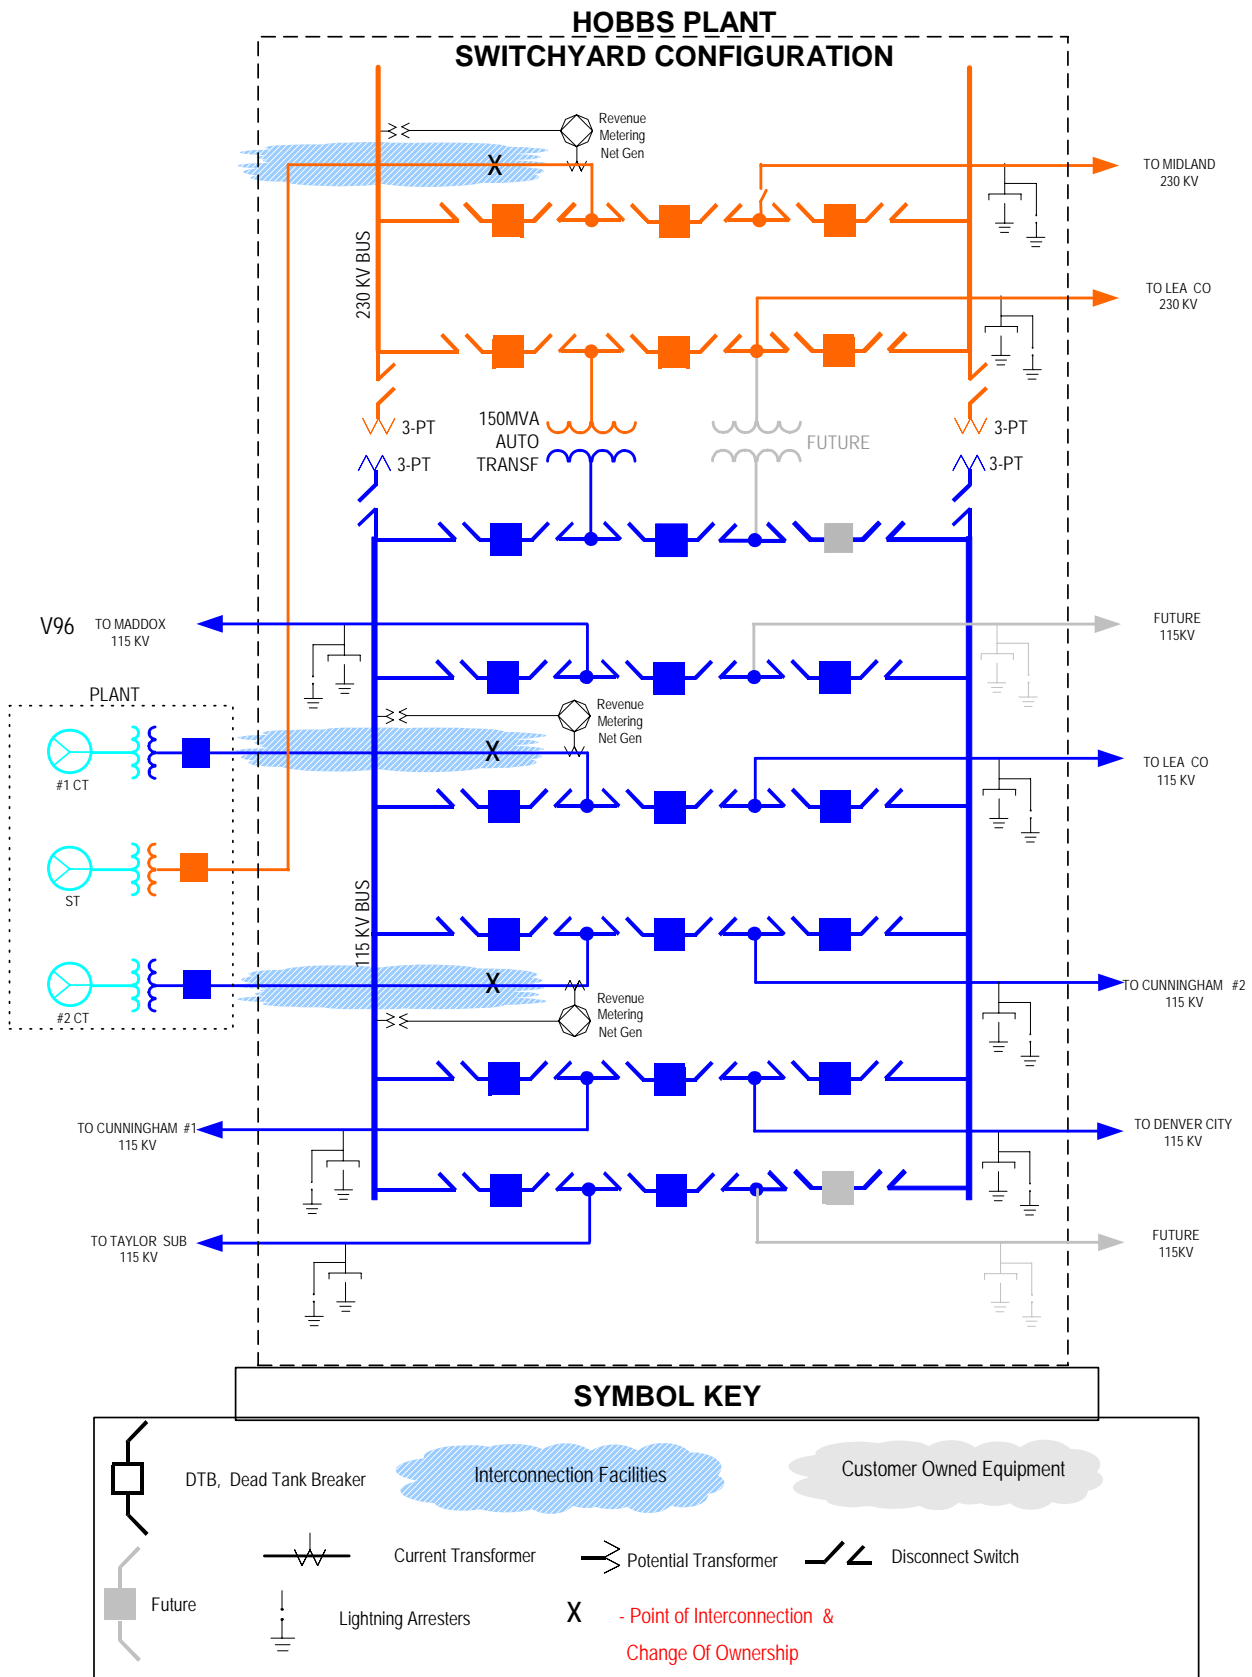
HOBBS PLANT
SWITCHYARD CONFIGURATION

Revenue Metering Net Gen

X

TO MIDLAND 230 KV

230 KV BUS

TO LEA CO 230 KV

3-PT

3-PT

150MVA AUTO TRANSF

FUTURE

3-PT

3-PT

V96

TO MADDOX 115 KV

FUTURE 115KV

PLANT

Revenue Metering Net Gen

X

#1 CT

TO LEA CO 115 KV

ST

115 KV BUS

TO CUNNINGHAM #2 115 KV

X

Revenue Metering Net Gen

#2 CT

TO CUNNINGHAM #1 115 KV

TO DENVER CITY 115 KV

TO TAYLOR SUB 115 KV

FUTURE 115KV

SYMBOL KEY

DTB, Dead Tank Breaker

Interconnection Facilities

Customer Owned Equipment

Current Transformer

Potential Transformer

Disconnect Switch

Future

Lightning Arresters

X

- Point of Interconnection &
Change Of Ownership